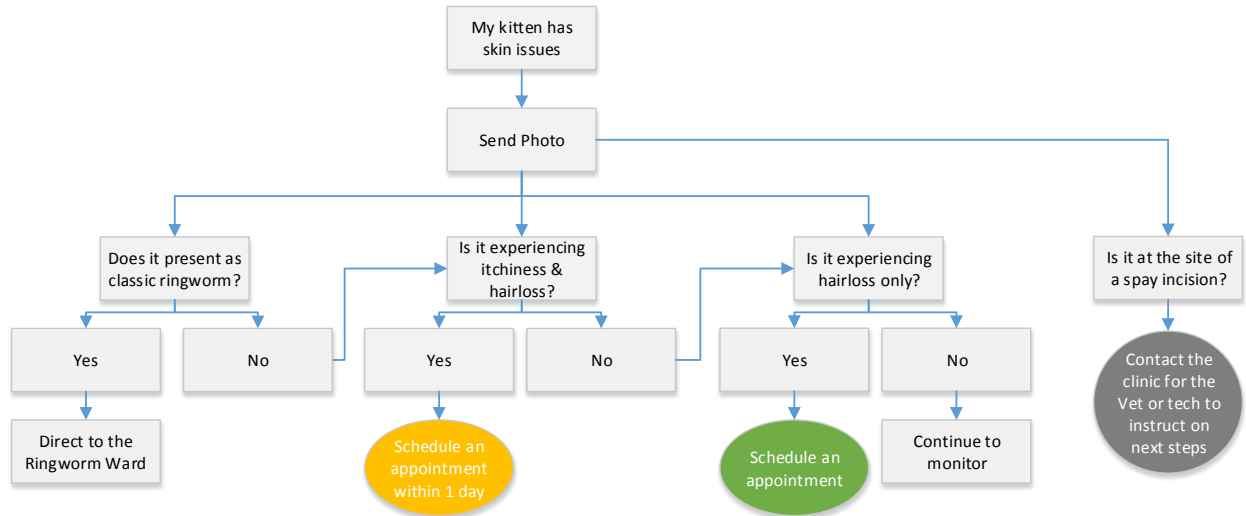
My kitten has skin issues

Send Photo

Does it present as classic ringworm?

Yes

Direct to the Ringworm Ward

No

Is it experiencing itchiness & hairloss?

Yes

Schedule an appointment within 1 day

No

Is it experiencing hairloss only?

Yes

Schedule an appointment

No

Continue to monitor

Is it at the site of a spay incision?

Contact the clinic for the Vet or tech to instruct on next steps